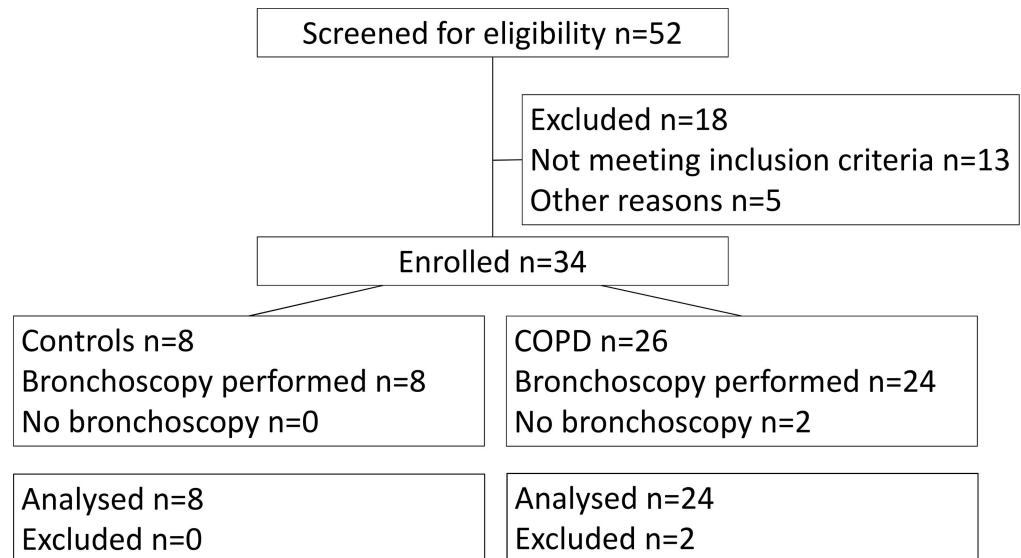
Screened for eligibility n=52

Excluded n=18
Not meeting inclusion criteria n=13
Other reasons n=5

Enrolled n=34

Controls n=8
Bronchoscopy performed n=8
No bronchoscopy n=0

COPD n=26
Bronchoscopy performed n=24
No bronchoscopy n=2

Analysed n=8
Excluded n=0

Analysed n=24
Excluded n=2